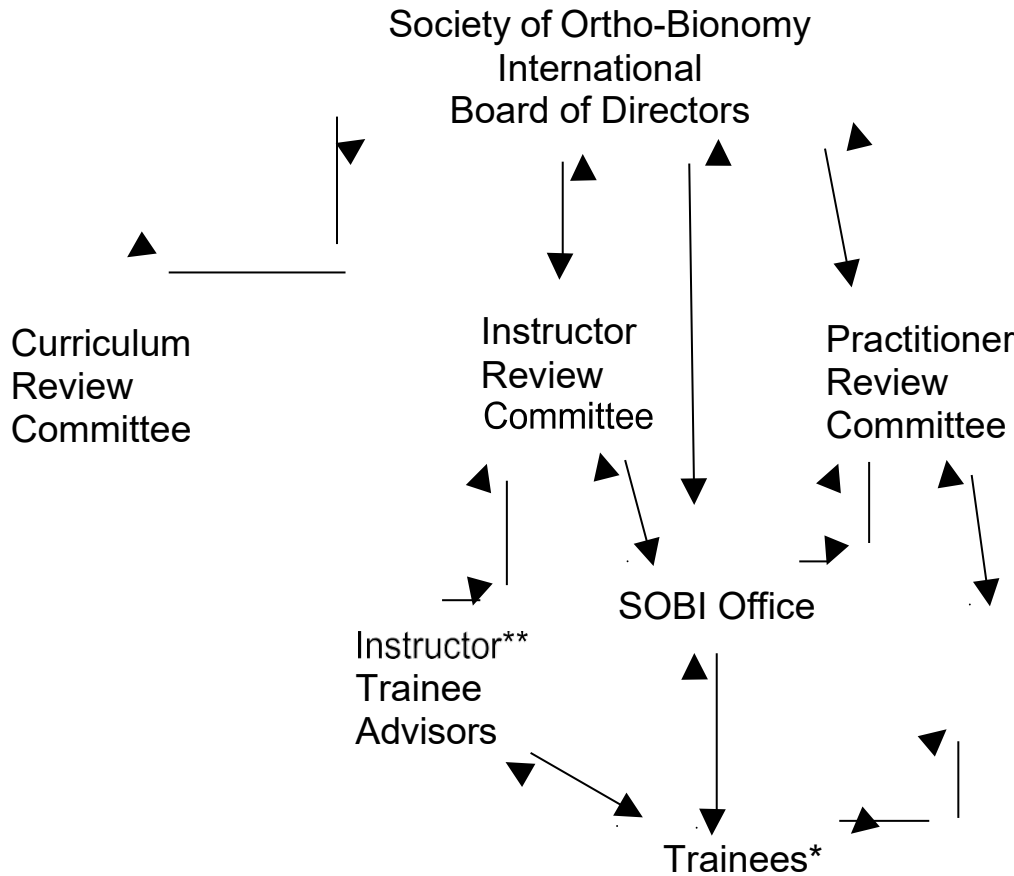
Society of Ortho-Bionomy International Board of Directors

Curriculum Review Committee

Instructor Review Committee

Practitioner Review Committee

SOBI Office

Instructor** Trainee Advisors

Trainees*